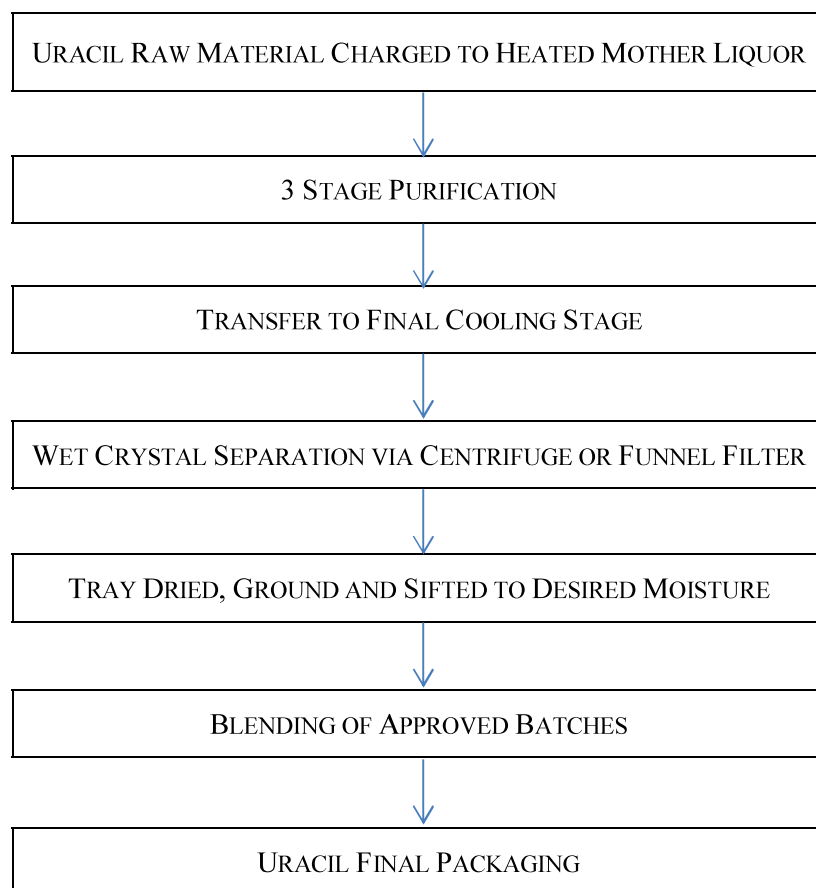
Uracil Raw Material Charged to Heated Mother Liquor

3 Stage Purification

Transfer to Final Cooling Stage

Wet Crystal Separation via Centrifuge or Funnel Filter

Tray Dried, Ground and Sifted to Desired Moisture

Blending of Approved Batches

Uracil Final Packaging